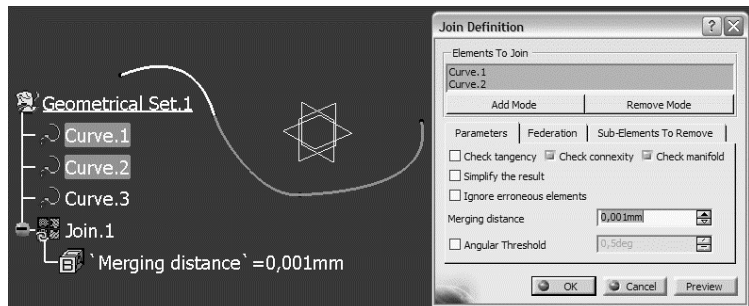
Geometrical Set.1
Curve.1
Curve.2
Curve.3
Join.1
`Merging distance` =0,001mm

Join Definition
?
X
Elements To Join
Curve.1
Curve.2
Add Mode
Remove Mode
Parameters
Federation
Sub-Elements To Remove
Check tangency
Check connexity
Check manifold
Simplify the result
Ignore erroneous elements
Merging distance
0,001mm
Angular Threshold
0,5deg
OK
Cancel
Preview